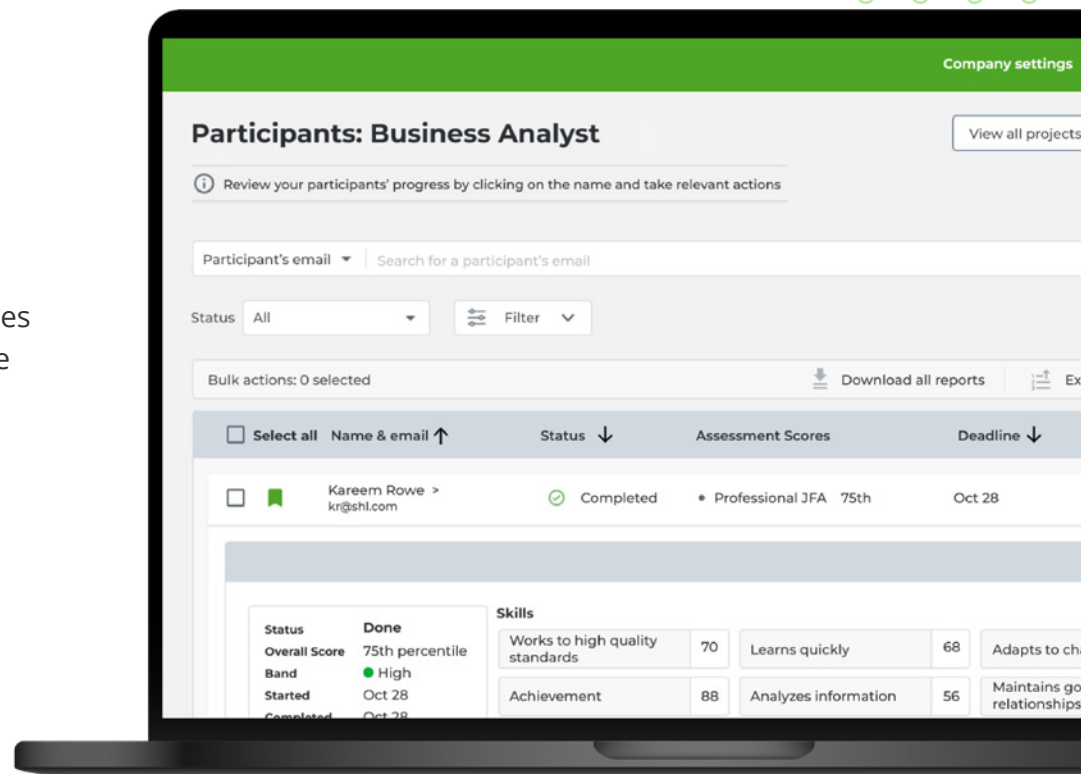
es
e

Company settings

Participants: Business Analyst

View all projects

Review your participants' progress by clicking on the name and take relevant actions

Participant's email

Search for a participant's email

Status All

Filter

Bulk actions: 0 selected

Download all reports

Ex

Select all Name & email

Status

Assessment Scores

Deadline

Kareem Rowe >
kr@shl.com

Completed

• Professional JFA 75th

Oct 28

Status Done
Overall Score 75th percentile
Band High
Started Oct 28
Completed Oct 28

Skills

| Works to high quality standards | 70 | Learns quickly | 68 | Adapts to ch |
|---|---|---|---|---|
| Achievement | 88 | Analyzes information | 56 | Maintains go relationships |